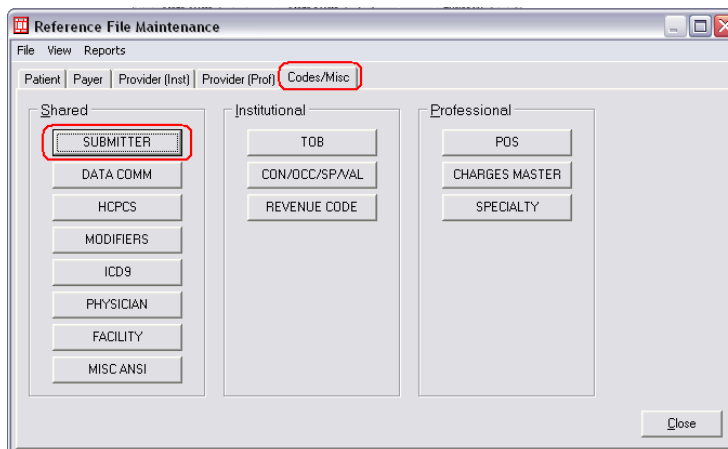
Reference File Maintenance

File View Reports

Patient | Payer | Provider (Inst) | Provider (Prof) | Codes/Misc

Shared

SUBMITTER

DATA COMM

HCPCS

MODIFIERS

ICD9

PHYSICIAN

FACILITY

MISC ANSI

Institutional

TOB

CON/OCC/SP/VAL

REVENUE CODE

Professional

POS

CHARGES MASTER

SPECIALTY

Close